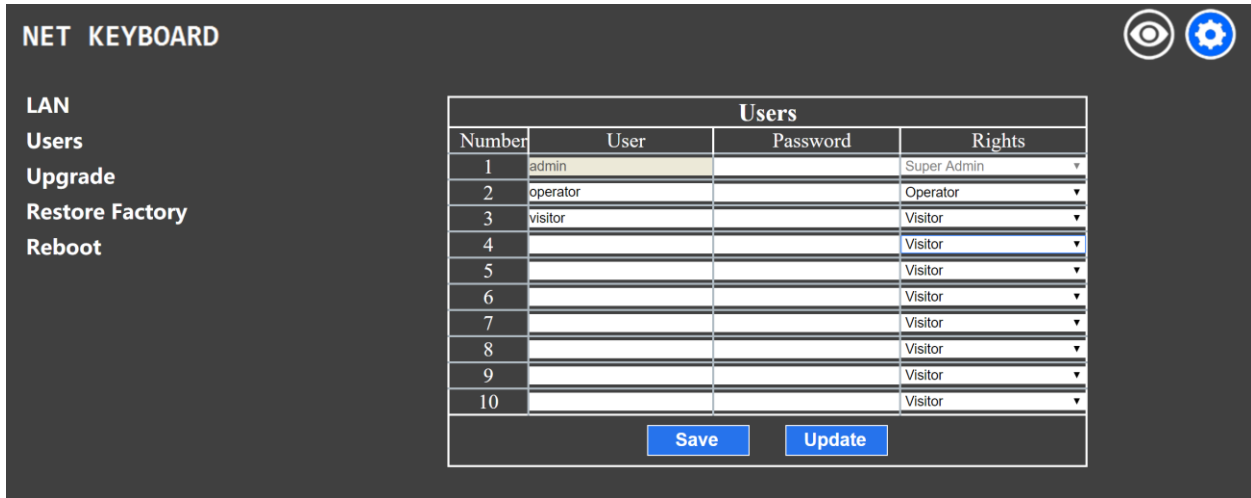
NET KEYBOARD

LAN
Users
Upgrade
Restore Factory
Reboot

Users

| Number | User | Password | Rights |
|---|---|---|---|
| 1 | admin | | Super Admin |
| 2 | operator | | Operator |
| 3 | visitor | | Visitor |
| 4 | | | Visitor |
| 5 | | | Visitor |
| 6 | | | Visitor |
| 7 | | | Visitor |
| 8 | | | Visitor |
| 9 | | | Visitor |
| 10 | | | Visitor |

Save Update